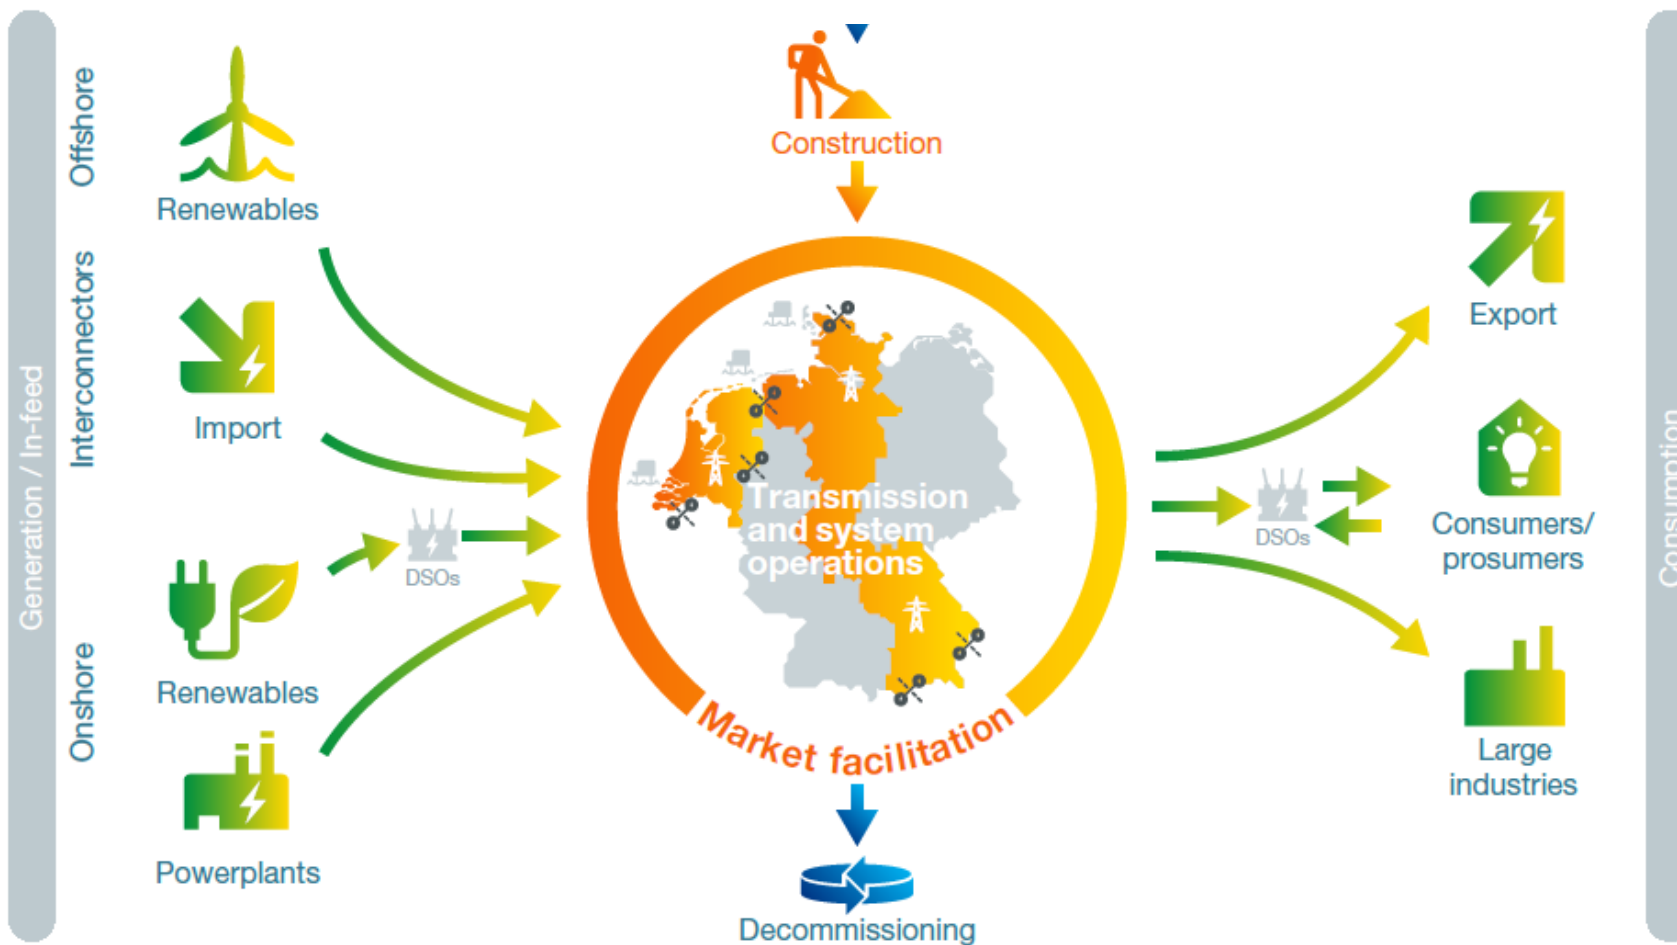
Generation / In-feed

Offshore

Renewables

Interconnectors

Import

DSOs

Onshore

Renewables

Powerplants

Construction

Transmission and system operations

Market facilitation

Decommissioning

Export

DSOs

Consumers/ prosumers

Large industries

Consumption